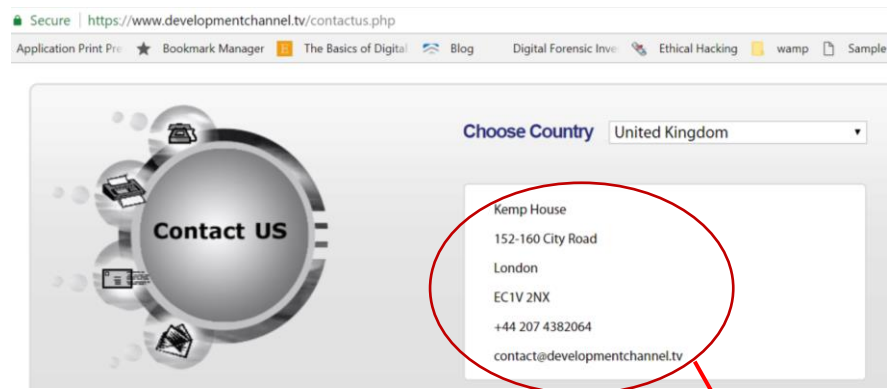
Secure | https://www.developmentchannel.tv/contactus.php

Application Print Pre Bookmark Manager The Basics of Digital Blog Digital Forensic Inve Ethical Hacking wamp Sample

Contact US

Choose Country United Kingdom

Kemp House

152-160 City Road

London

EC1V 2NX

+44 207 4382064

contact@developmentchannel.tv